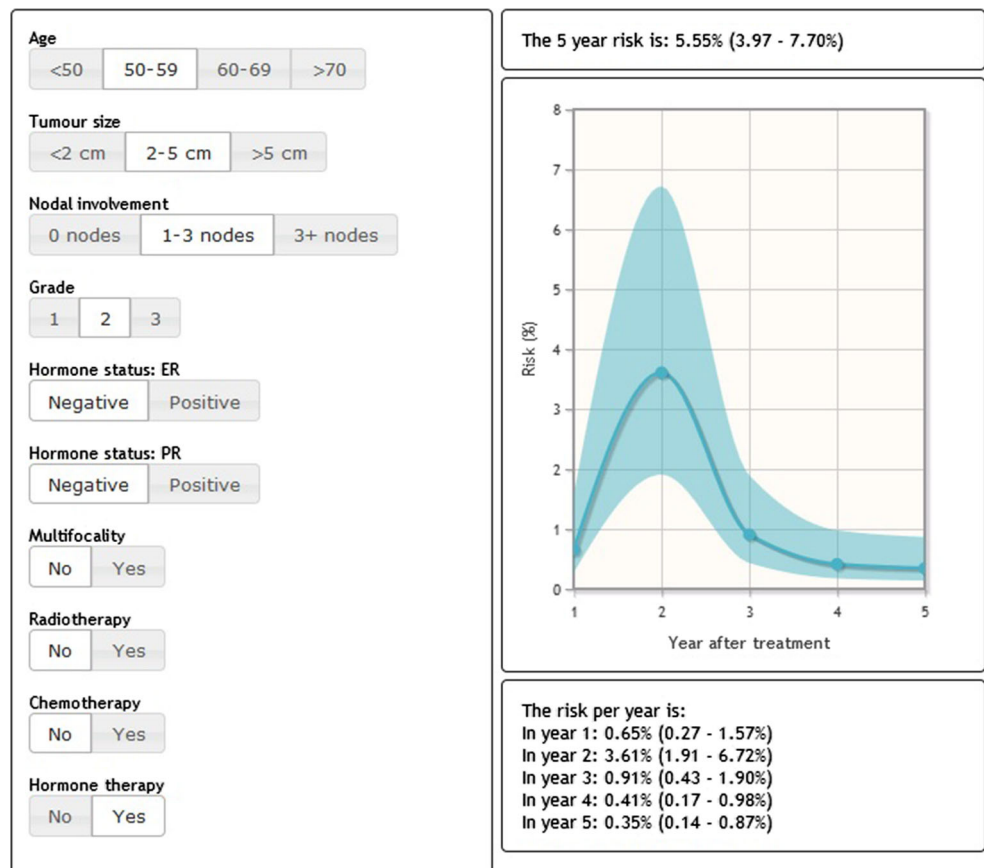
Age
<50 50-59 60-69 >70

Tumour size
<2 cm 2-5 cm >5 cm

Nodal involvement
0 nodes 1-3 nodes 3+ nodes

Grade
1 2 3

Hormone status: ER
Negative Positive

Hormone status: PR
Negative Positive

Multifocality
No Yes

Radiotherapy
No Yes

Chemotherapy
No Yes

Hormone therapy
No Yes

The 5 year risk is: 5.55% (3.97 - 7.70%)

8
7
6
5
4
3
2
1
0
Risk (%)
1 2 3 4 5
Year after treatment

The risk per year is:
In year 1: 0.65% (0.27 - 1.57%)
In year 2: 3.61% (1.91 - 6.72%)
In year 3: 0.91% (0.43 - 1.90%)
In year 4: 0.41% (0.17 - 0.98%)
In year 5: 0.35% (0.14 - 0.87%)